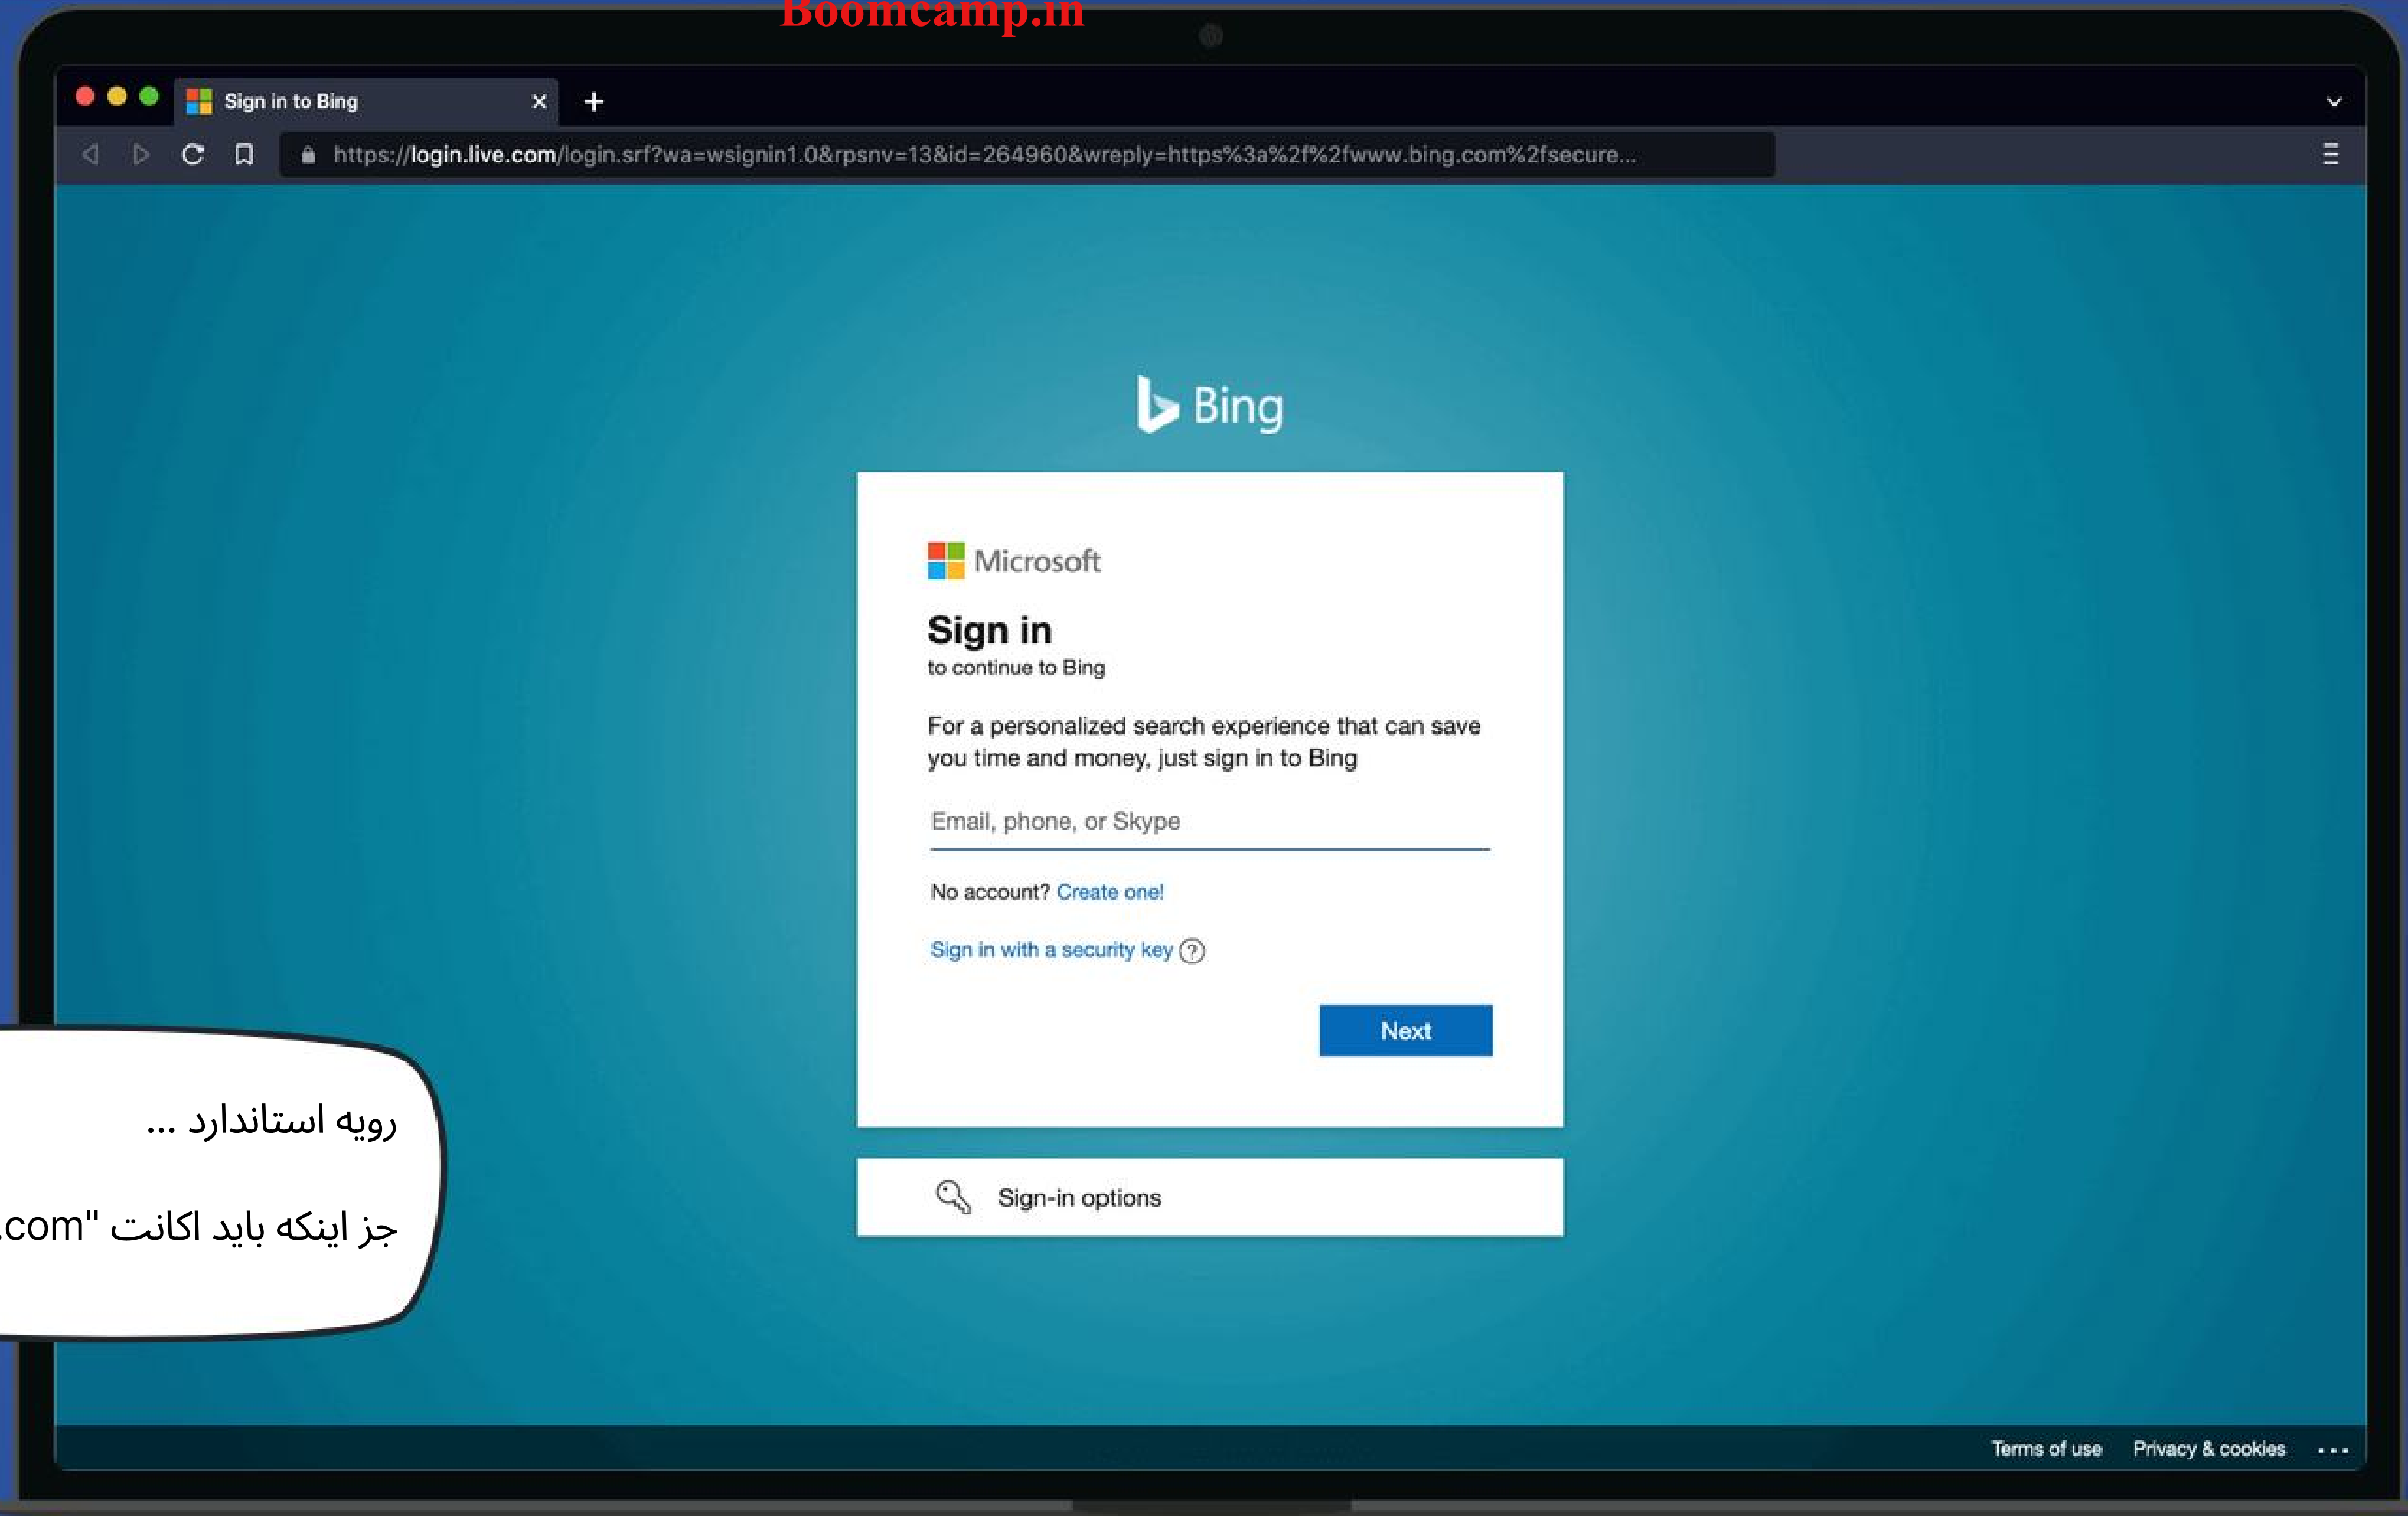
Boomcamp.in

Sign in to Bing

https://login.live.com/login.srf?wa=wsignin1.0&rpsnv=13&id=264960&wreply=https%3a%2f%2fwww.bing.com%2fsecure...

Bing

Microsoft

Sign in

to continue to Bing

For a personalized search experience that can save you time and money, just sign in to Bing

Email, phone, or Skype

No account? Create one!

Sign in with a security key ?

Next

Sign-in options

رویه استاندارد ...

جز اینکه باید اکانت "com.

Terms of use Privacy & cookies ...